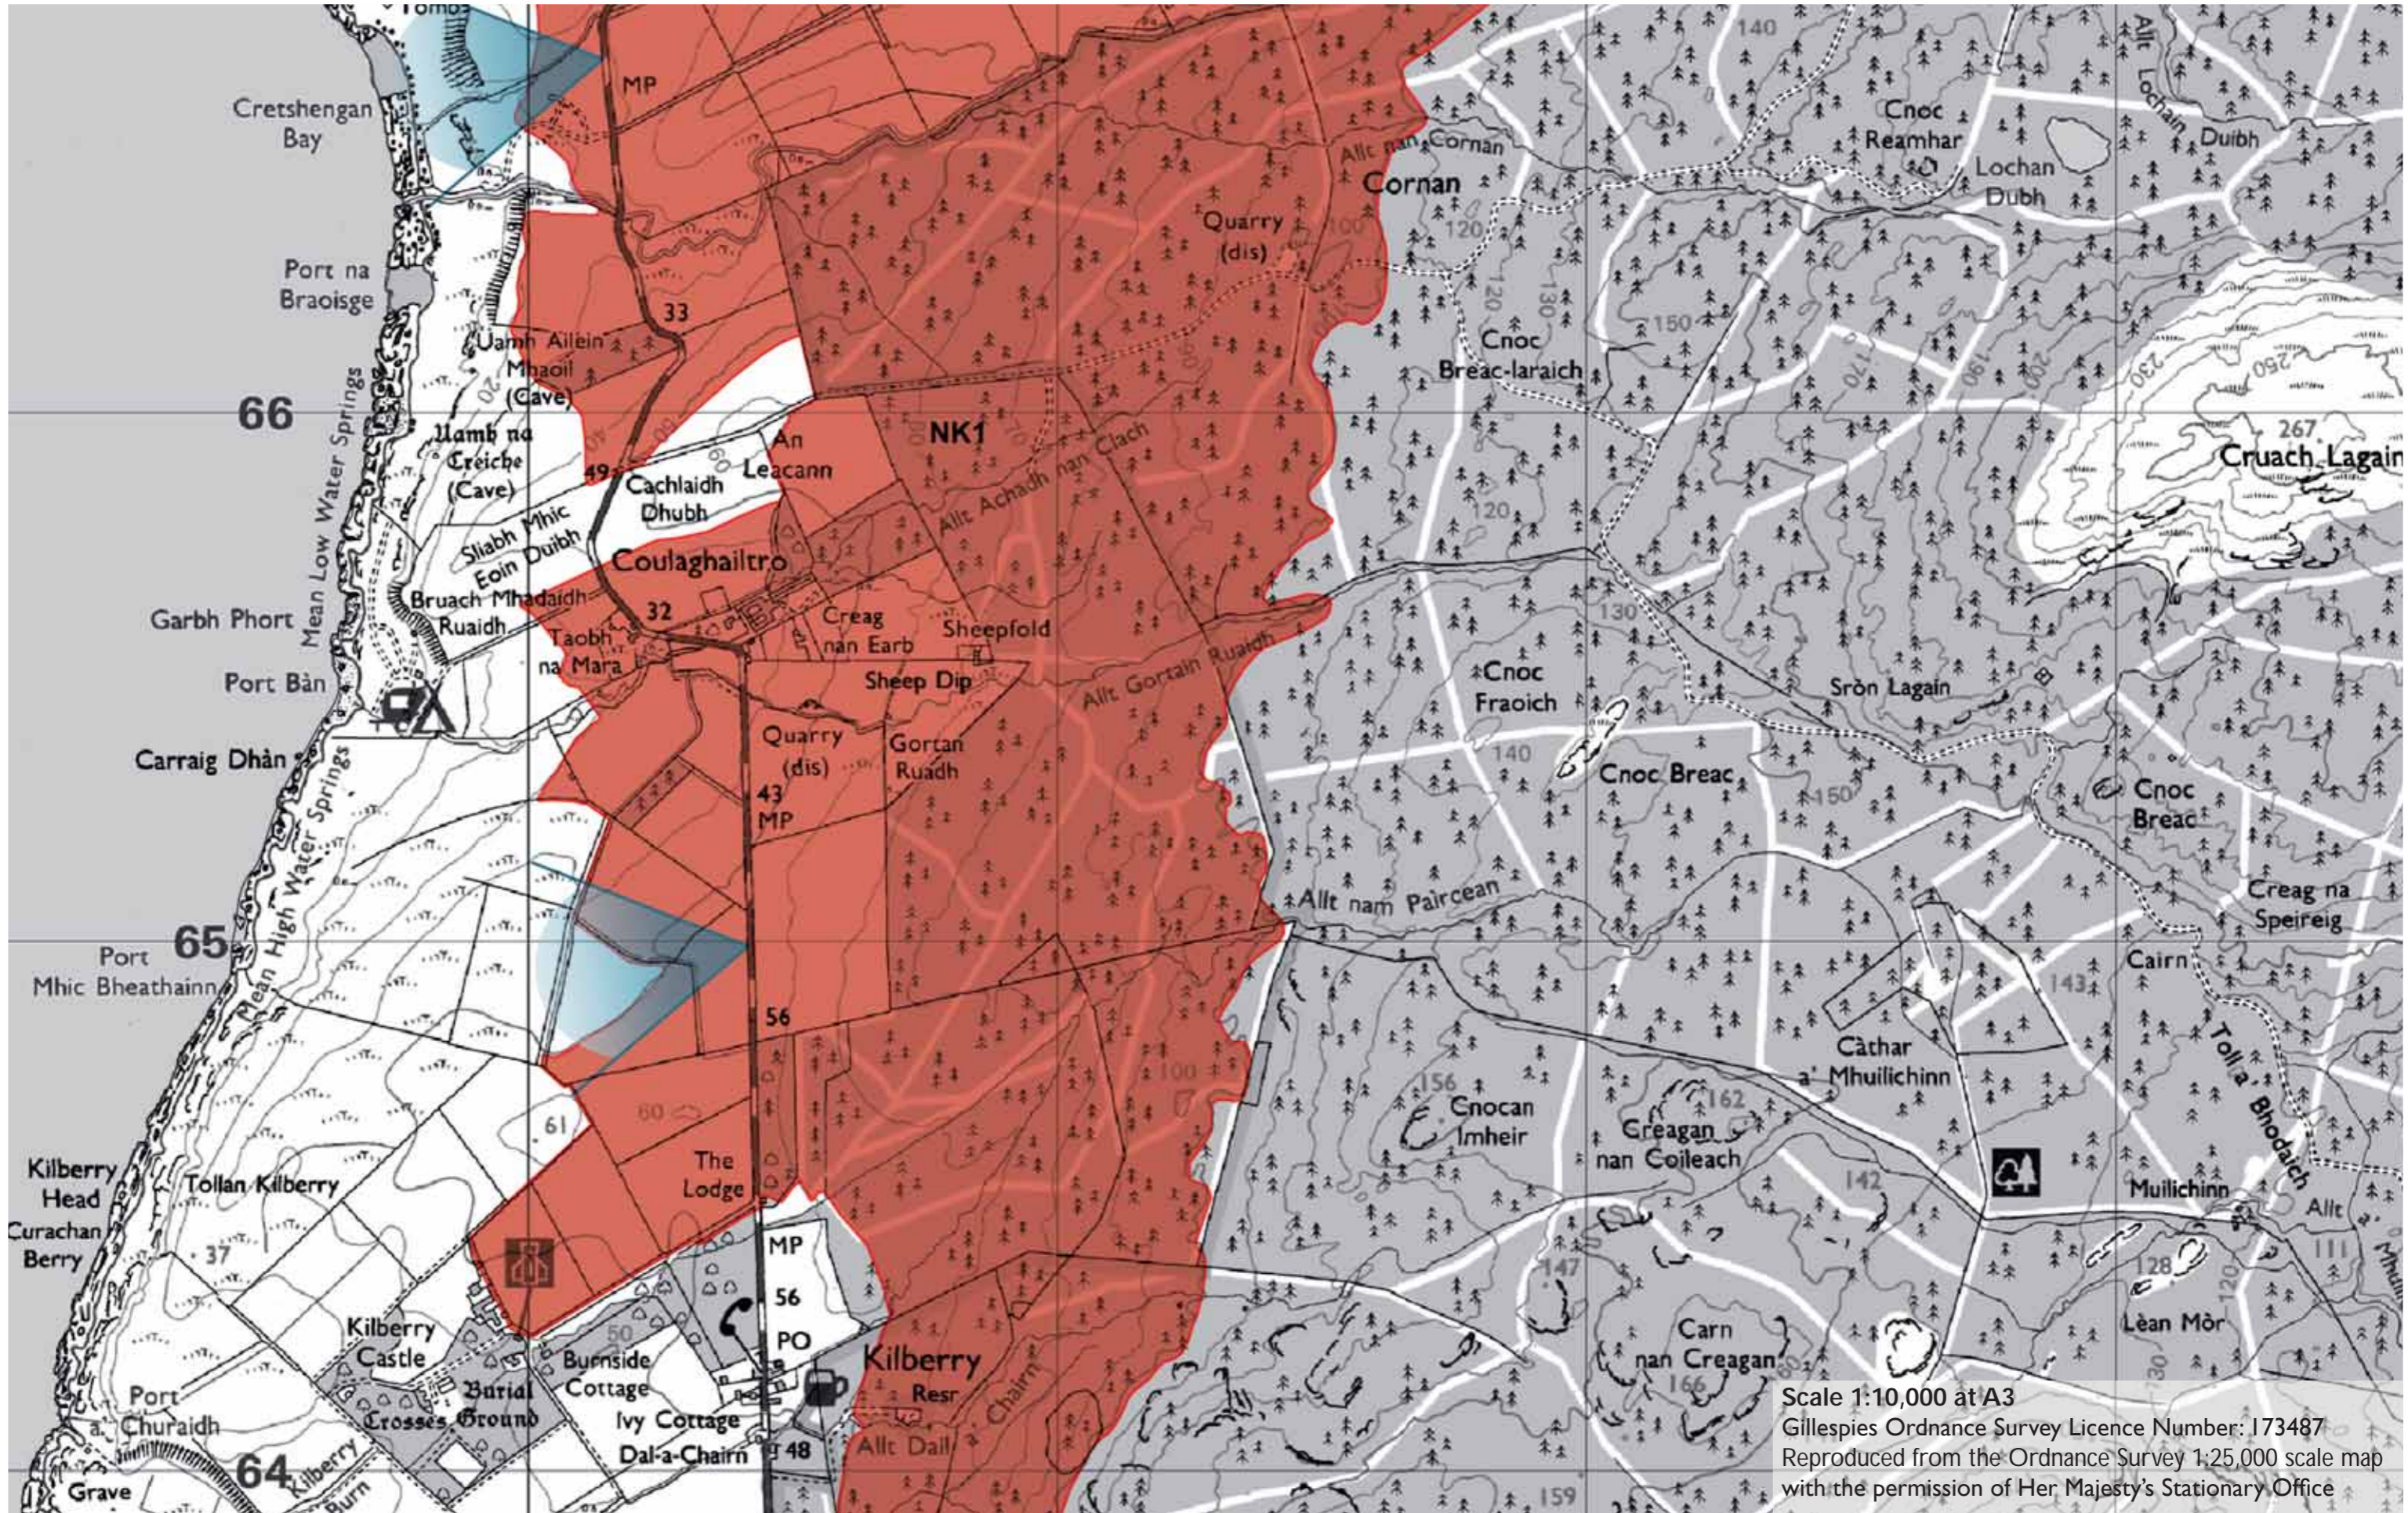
Tomb
MP
Cretshengan Bay
Allt nan Cornan
Cornan
Quarry (dis)
100
120
140
Cnoc Reamhar
Lochan Dubh
Allt Lochain Duibh
Port na Braoisge
33
Uamh Ailein Mhaoil (Cave)
120
130
Cnoc Breac-laraich
150
170
190
200
230
250
66
Mean Low Water Springs
Uamh na Creiche (Cave)
49
Cachlaidh Dhubh
An Leacann
NK1
Allt Achadh nan Clach
267
Cruach Lagain
120
Sliabh Mhic Eoin Duibh
Coulaghailtro
Garbh Phort
Bruach Mhadaidh Ruaidh
32
Taobh na Mara
Creag nan Earb
Sheepfold
130
Sheep Dip
Allt Gortain Ruaidh
Cnoc Fraoich
Sròn Lagain
Port Bàn
Carraig Dhàn
Quarry (dis)
43 MP
Gortan Ruadh
140
Cnoc Breac
150
Cnoc Breac
Mean High Water Springs
Allt nam Paircean
Creag na Speireig
65
Port Mhic Bheathainn
56
Cairn
143
Càthar a' Mhuilichinn
Toll a' Bhodaich
100
156
Cnocan Imheir
162
Creagan nan Coileach
61
60
The Lodge
142
Muilichinn
Allt
Kilberry Head
Tollan Kilberry
Curachan Berry
37
MP
56
147
128
111
Lèan Mòr
Kilberry Castle
PO
Carn nan Creagan
Port a' Churaidh
Burial Ground
Crosses
Burnside Cottage
Kilberry
Resr
Allt Dail a' Chairn
166
Ivy Cottage
Dal-a-Chairn
48
64
Kilberry Burn
Grave
159
Scale 1:10,000 at A3
Gillespies Ordnance Survey Licence Number: 173487
Reproduced from the Ordnance Survey 1:25,000 scale map with the permission of Her Majesty's Stationary Office